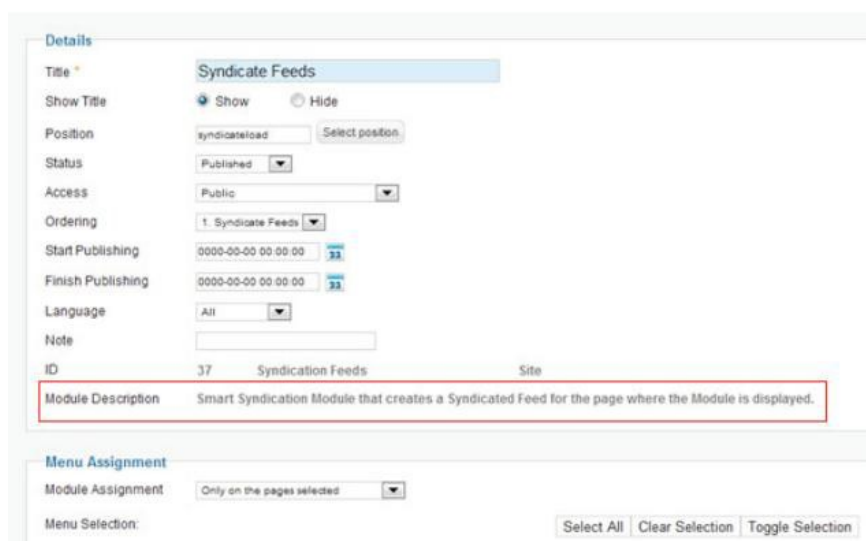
Details

Title * Syndicate Feeds

Show Title Show Hide

Position syndicateload Select position

Status Published

Access Public

Ordering 1. Syndicate Feeds

Start Publishing 0000-00-00 00:00:00 33

Finish Publishing 0000-00-00 00:00:00 33

Language All

Note

ID 37 Syndication Feeds Site

Module Description Smart Syndication Module that creates a Syndicated Feed for the page where the Module is displayed.

Menu Assignment

Module Assignment Only on the pages selected

Menu Selection: Select All Clear Selection Toggle Selection